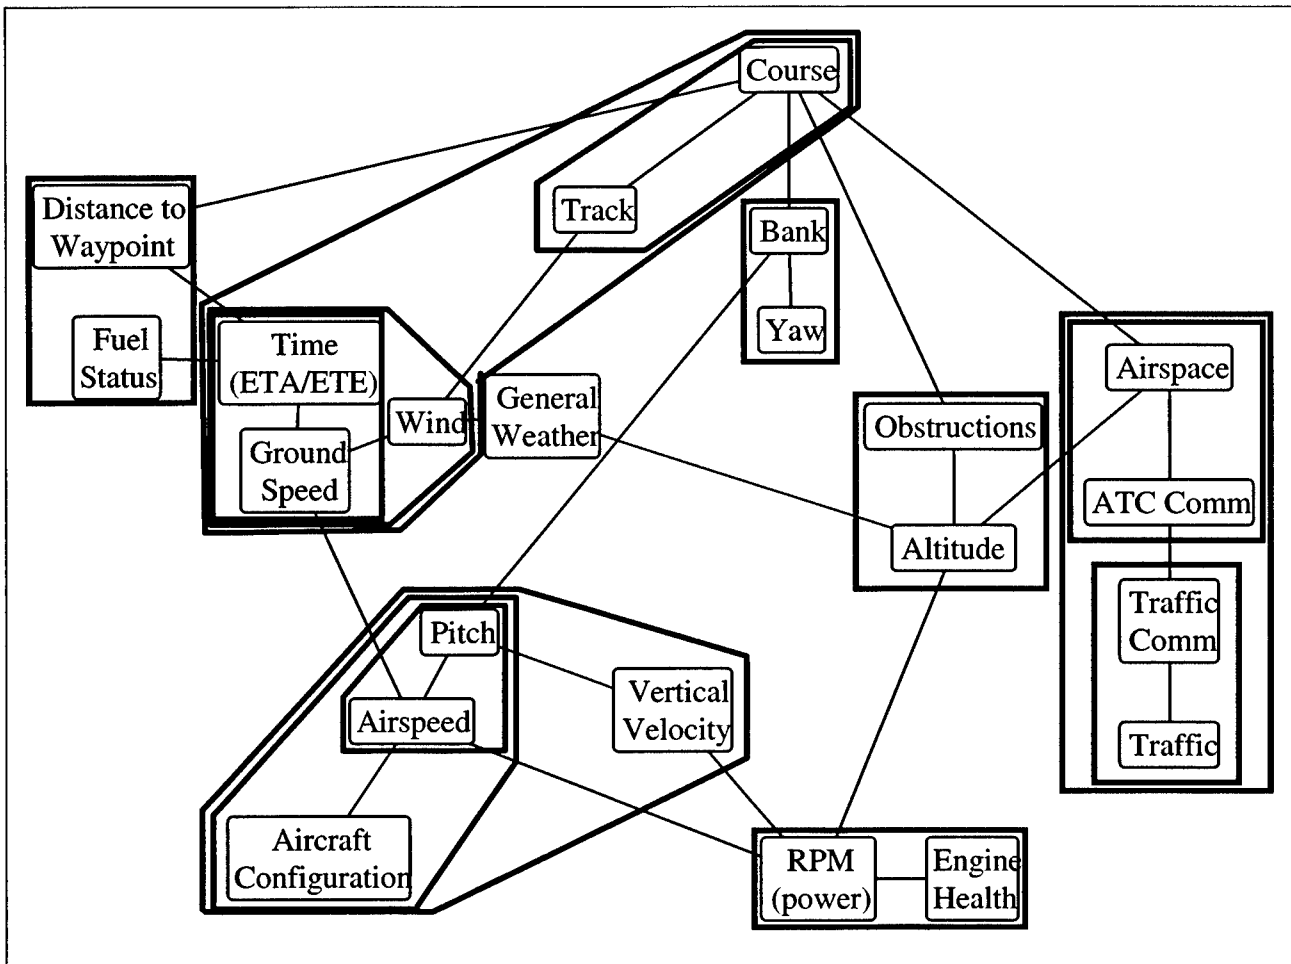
Course

Distance to Waypoint

Track

Bank

Yaw

Fuel Status

Time (ETA/ETE)

Wind

General Weather

Ground Speed

Airspace

Obstructions

ATC Comm

Altitude

Traffic Comm

Pitch

Vertical Velocity

Airspeed

Traffic

Aircraft Configuration

RPM (power)

Engine Health